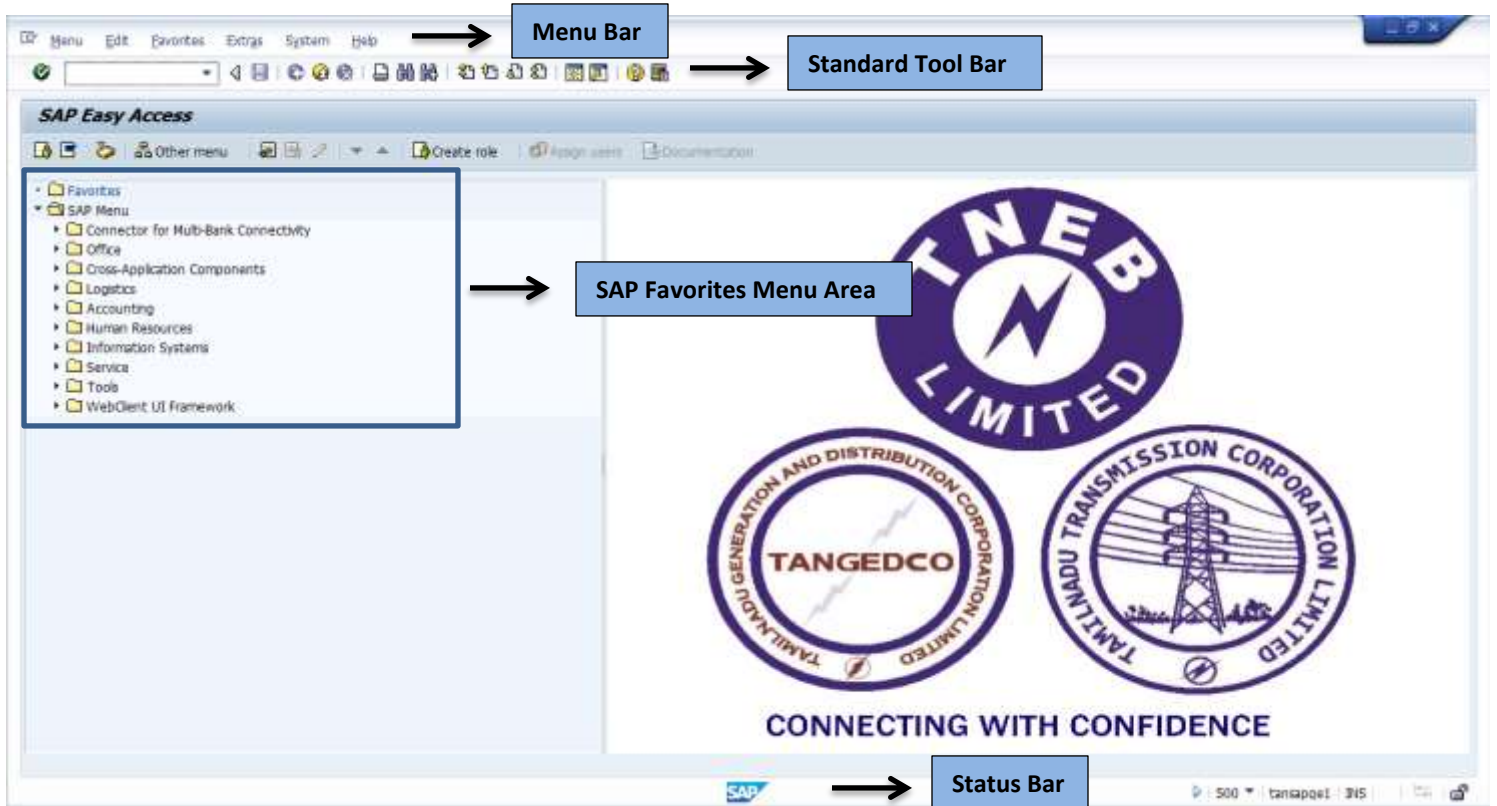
Menu Edit Favorites Extras System Help

Menu Bar

Standard Tool Bar

SAP Easy Access

Other menu Create role Assign users Documentation

Favorites
SAP Menu
Connector for Multi-Bank Connectivity
Office
Cross-Application Components
Logistics
Accounting
Human Resources
Information Systems
Service
Tools
WebClient UI Framework

SAP Favorites Menu Area

TNEB LIMITED

TAMILNADU GENERATION AND DISTRIBUTION CORPORATION LIMITED
TANGEDCO

TAMILNADU TRANSMISSION CORPORATION LIMITED

CONNECTING WITH CONFIDENCE

SAP

Status Bar

500 tansapqe1 INS